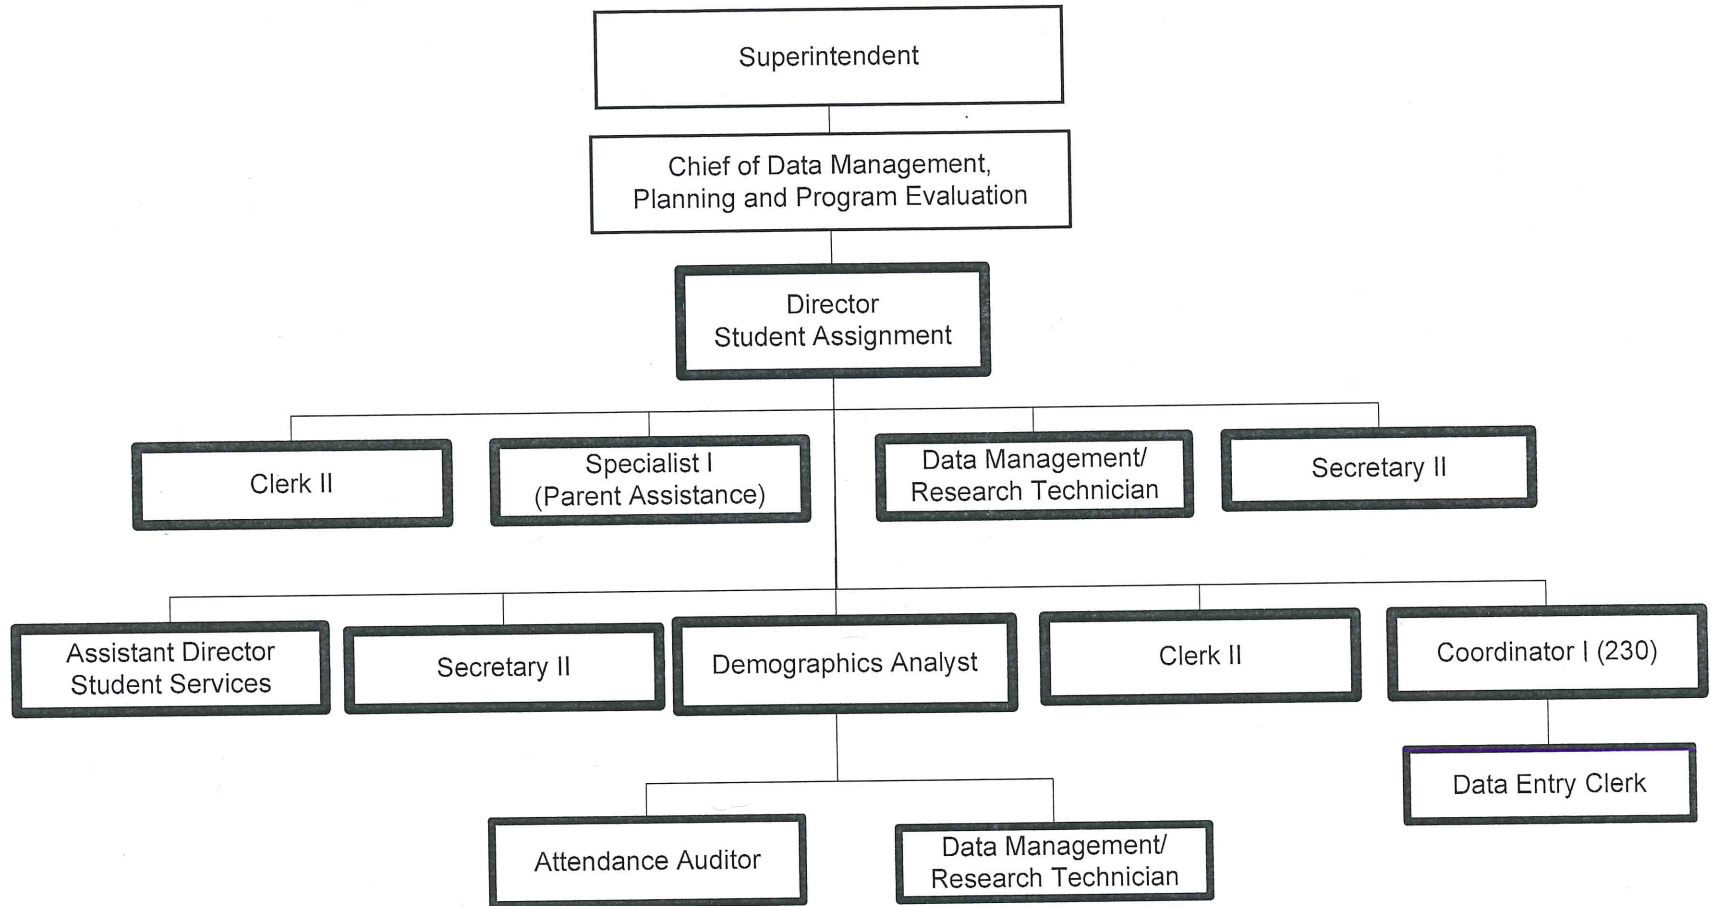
Superintendent

Chief of Data Management, Planning and Program Evaluation

Director Student Assignment

Clerk II

Specialist I (Parent Assistance)

Data Management/ Research Technician

Secretary II

Assistant Director Student Services

Secretary II

Demographics Analyst

Clerk II

Coordinator I (230)

Data Entry Clerk

Attendance Auditor

Data Management/ Research Technician